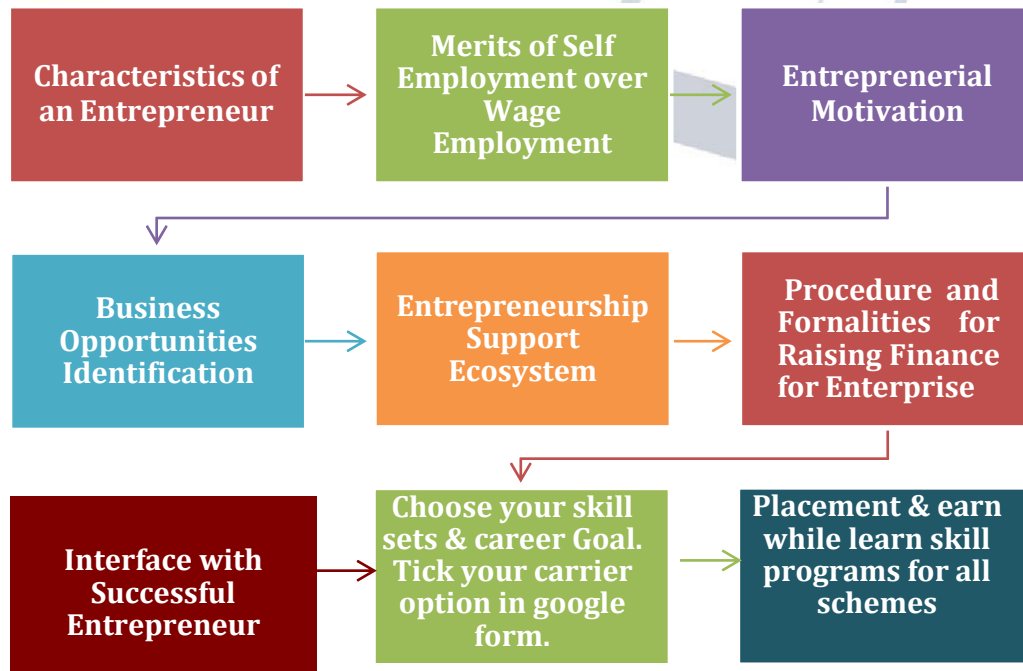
Characteristics of an Entrepreneur

Merits of Self Employment over Wage Employment

Entreprenerial Motivation

Business Opportunities Identification

Entrepreneurship Support Ecosystem

Procedure and Fornalities for Raising Finance for Enterprise

Interface with Successful Entrepreneur

Choose your skill sets & career Goal. Tick your carrier option in google form.

Placement & earn while learn skill programs for all schemes